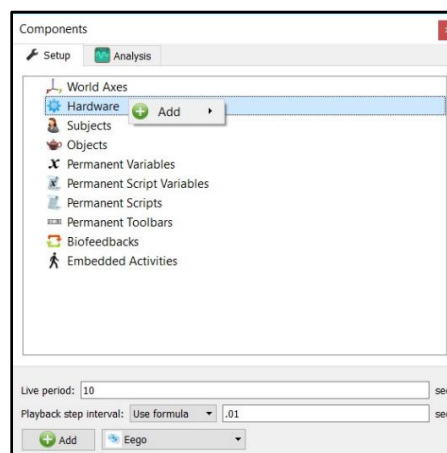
Components

Setup
Analysis

World Axes
Hardware
Add
Subjects
Objects
Permanent Variables
Permanent Script Variables
Permanent Scripts
Permanent Toolbars
Biofeedbacks
Embedded Activities

Live period: 10
se
Playback step interval: Use formula .01
se
Add
Eego